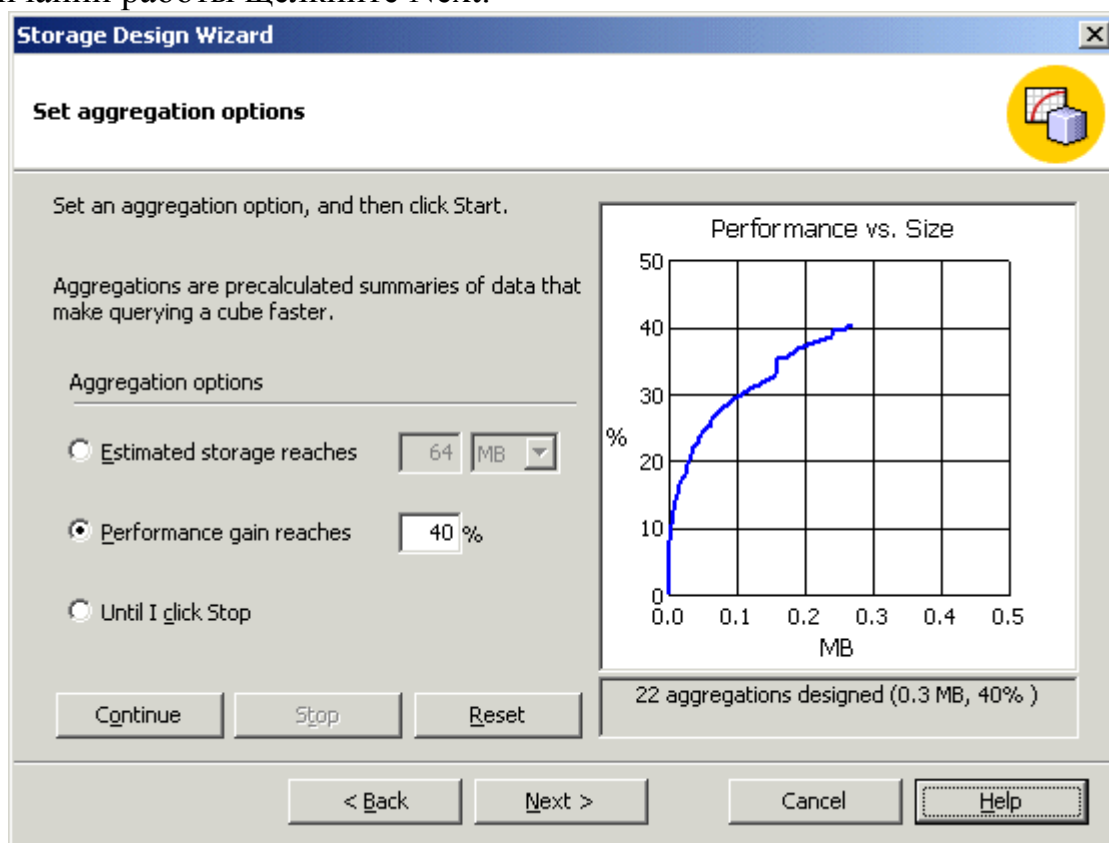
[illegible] работы щелкните Next.

Storage Design Wizard

Set aggregation options

Set an aggregation option, and then click Start.

Aggregations are precalculated summaries of data that make querying a cube faster.

Aggregation options

Estimated storage reaches 64 MB

Performance gain reaches 40 %

Until I click Stop

Continue Stop Reset

Performance vs. Size

50
40
30
20
10
0
%
0.0 0.1 0.2 0.3 0.4 0.5
MB

22 aggregations designed (0.3 MB, 40% )

< Back Next > Cancel Help